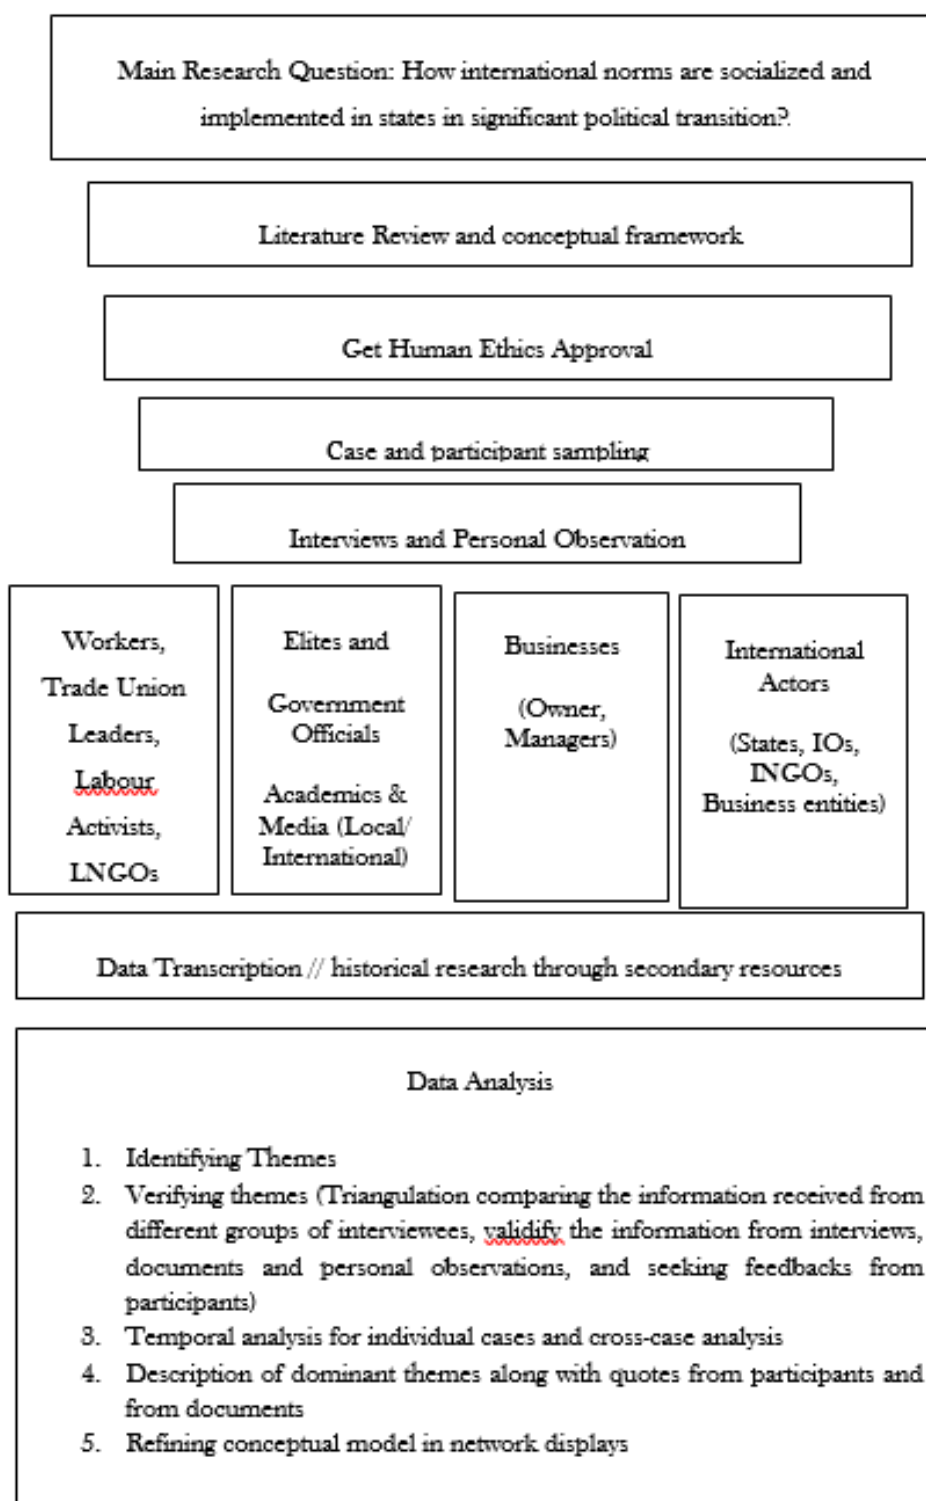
Main Research Question: How international norms are socialized and implemented in states in significant political transition?

Literature Review and conceptual framework

Get Human Ethics Approval

Case and participant sampling

Interviews and Personal Observation

Workers, Trade Union Leaders, Labour Activists, LNGOs

Elites and Government Officials

Academics & Media (Local/ International)

Businesses

(Owner, Managers)

International Actors

(States, IOs, INGOs, Business entities)

Data Transcription // historical research through secondary resources

Data Analysis

1. Identifying Themes
2. Verifying themes (Triangulation comparing the information received from different groups of interviewees, validify the information from interviews, documents and personal observations, and seeking feedbacks from participants)
3. Temporal analysis for individual cases and cross-case analysis
4. Description of dominant themes along with quotes from participants and from documents
5. Refining conceptual model in network displays